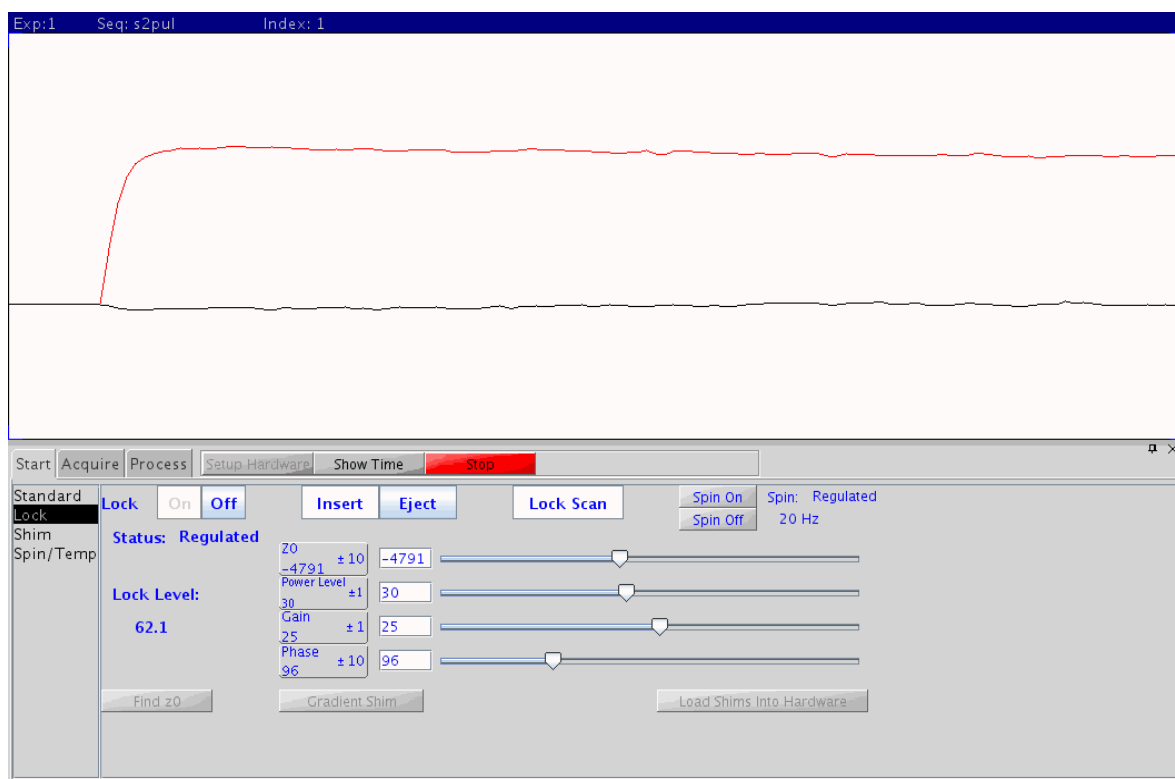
Exp:1 Seq: s2pul Index: 1

Start Acquire Process Setup Hardware Show Time Stop

Standard
Lock
Shim
Spin/Temp

Lock On Off

Insert Eject

Lock Scan

Spin On
Spin Off

Spin: Regulated
20 Hz

Status: Regulated

Z0 -4791 ±10 -4791

Power Level 30 ±1 30

Lock Level:

Gain 25 ±1 25

62.1

Phase 96 ±10 96

Find z0

Gradient Shim

Load Shims Into Hardware